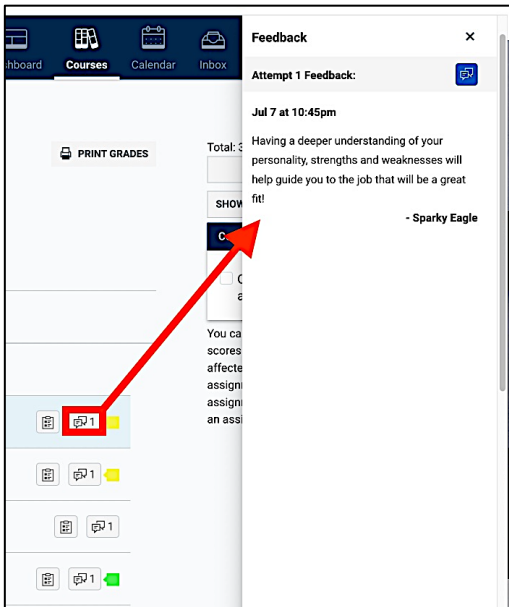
shboard Courses Calendar Inbox

PRINT GRADES

Total: 3

SHOW

C

You ca scores affecte assign assign an assi

1

1

1

1

Feedback ×

Attempt 1 Feedback:

Jul 7 at 10:45pm

Having a deeper understanding of your personality, strengths and weaknesses will help guide you to the job that will be a great fit!

- Sparky Eagle